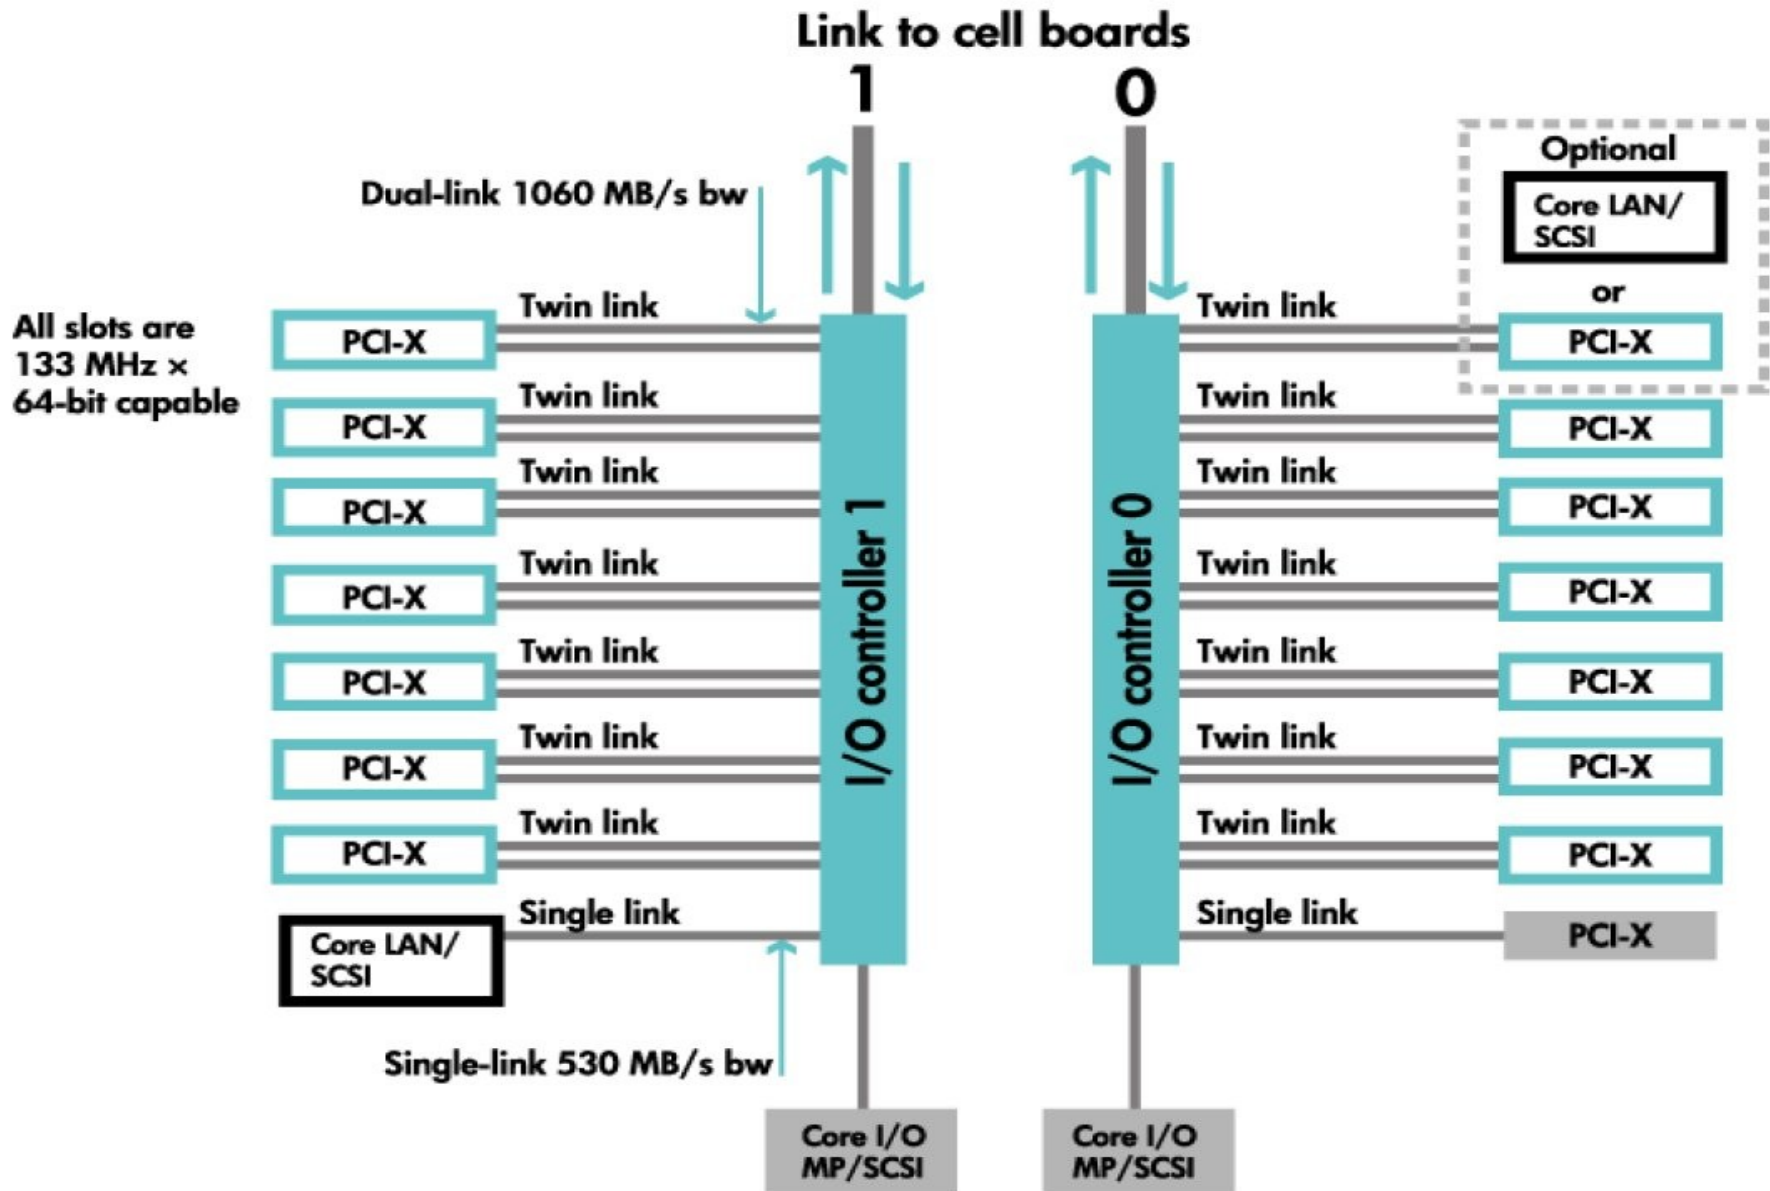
Link to cell boards

1

0

Optional

Core LAN/ SCSI

or

Dual-link 1060 MB/s bw

All slots are 133 MHz × 64-bit capable

Twin link
PCI-X

Twin link
PCI-X

Twin link
PCI-X

Twin link
PCI-X

Twin link
PCI-X

Twin link
PCI-X

Twin link
PCI-X

Single link
Core LAN/ SCSI

I/O controller 1

I/O controller 0

Twin link
PCI-X

Twin link
PCI-X

Twin link
PCI-X

Twin link
PCI-X

Twin link
PCI-X

Twin link
PCI-X

Twin link
PCI-X

Single link
PCI-X

Single-link 530 MB/s bw

Core I/O MP/SCSI

Core I/O MP/SCSI